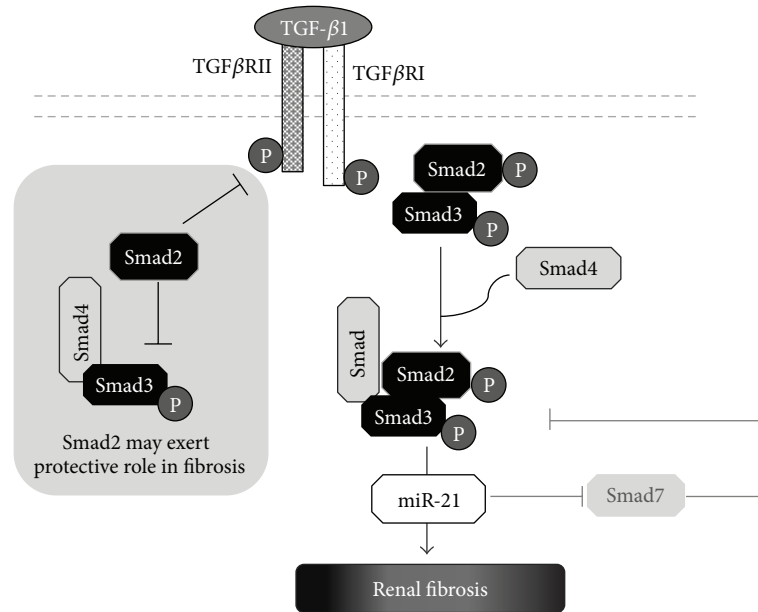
TGF-$\beta$1

TGF$\beta$RII

TGF$\beta$RI

P

P

Smad2

P

Smad3

P

Smad2

Smad4

Smad4

Smad

Smad2

P

Smad3

P

Smad3

P

Smad2 may exert protective role in fibrosis

miR-21

Smad7

Renal fibrosis